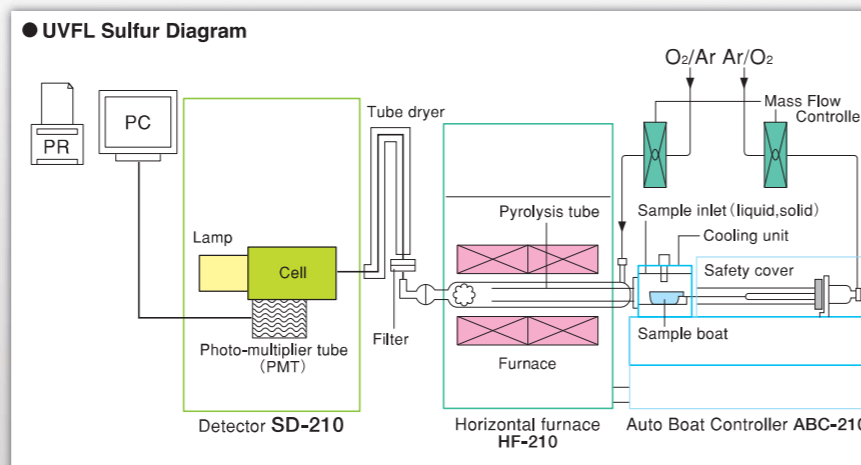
● UVFL Sulfur Diagram

$O_2$/Ar Ar/$O_2$

Mass Flow Controlle

PR

PC

Tube dryer

Pyrolysis tube

Sample inlet (liquid,solid)

Cooling unit

Lamp

Cell

Safety cover

Sample boat

Filter

Photo-multiplier tube (PMT)

Furnace

Detector SD-210

Horizontal furnace HF-210

Auto Boat Controller ABC-210